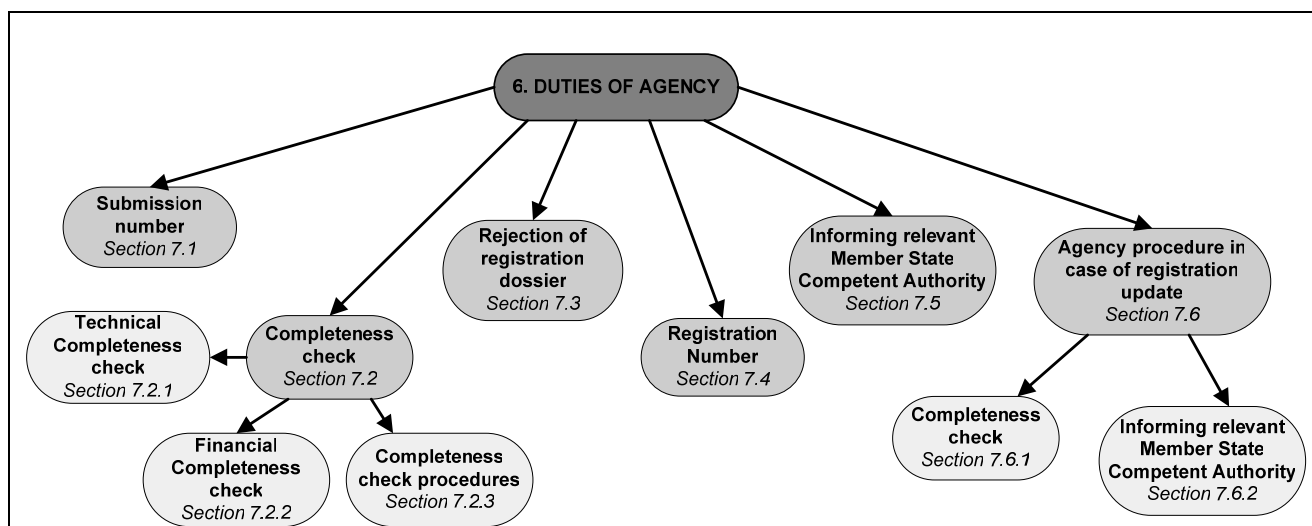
6. DUTIES OF AGENCY

Submission number
*Section 7.1*

Completeness check
*Section 7.2*

Technical Completeness check
*Section 7.2.1*

Financial Completeness check
*Section 7.2.2*

Completeness check procedures
*Section 7.2.3*

Rejection of registration dossier
*Section 7.3*

Registration Number
*Section 7.4*

Informing relevant Member State Competent Authority
*Section 7.5*

Agency procedure in case of registration update
*Section 7.6*

Completeness check
*Section 7.6.1*

Informing relevant Member State Competent Authority
*Section 7.6.2*